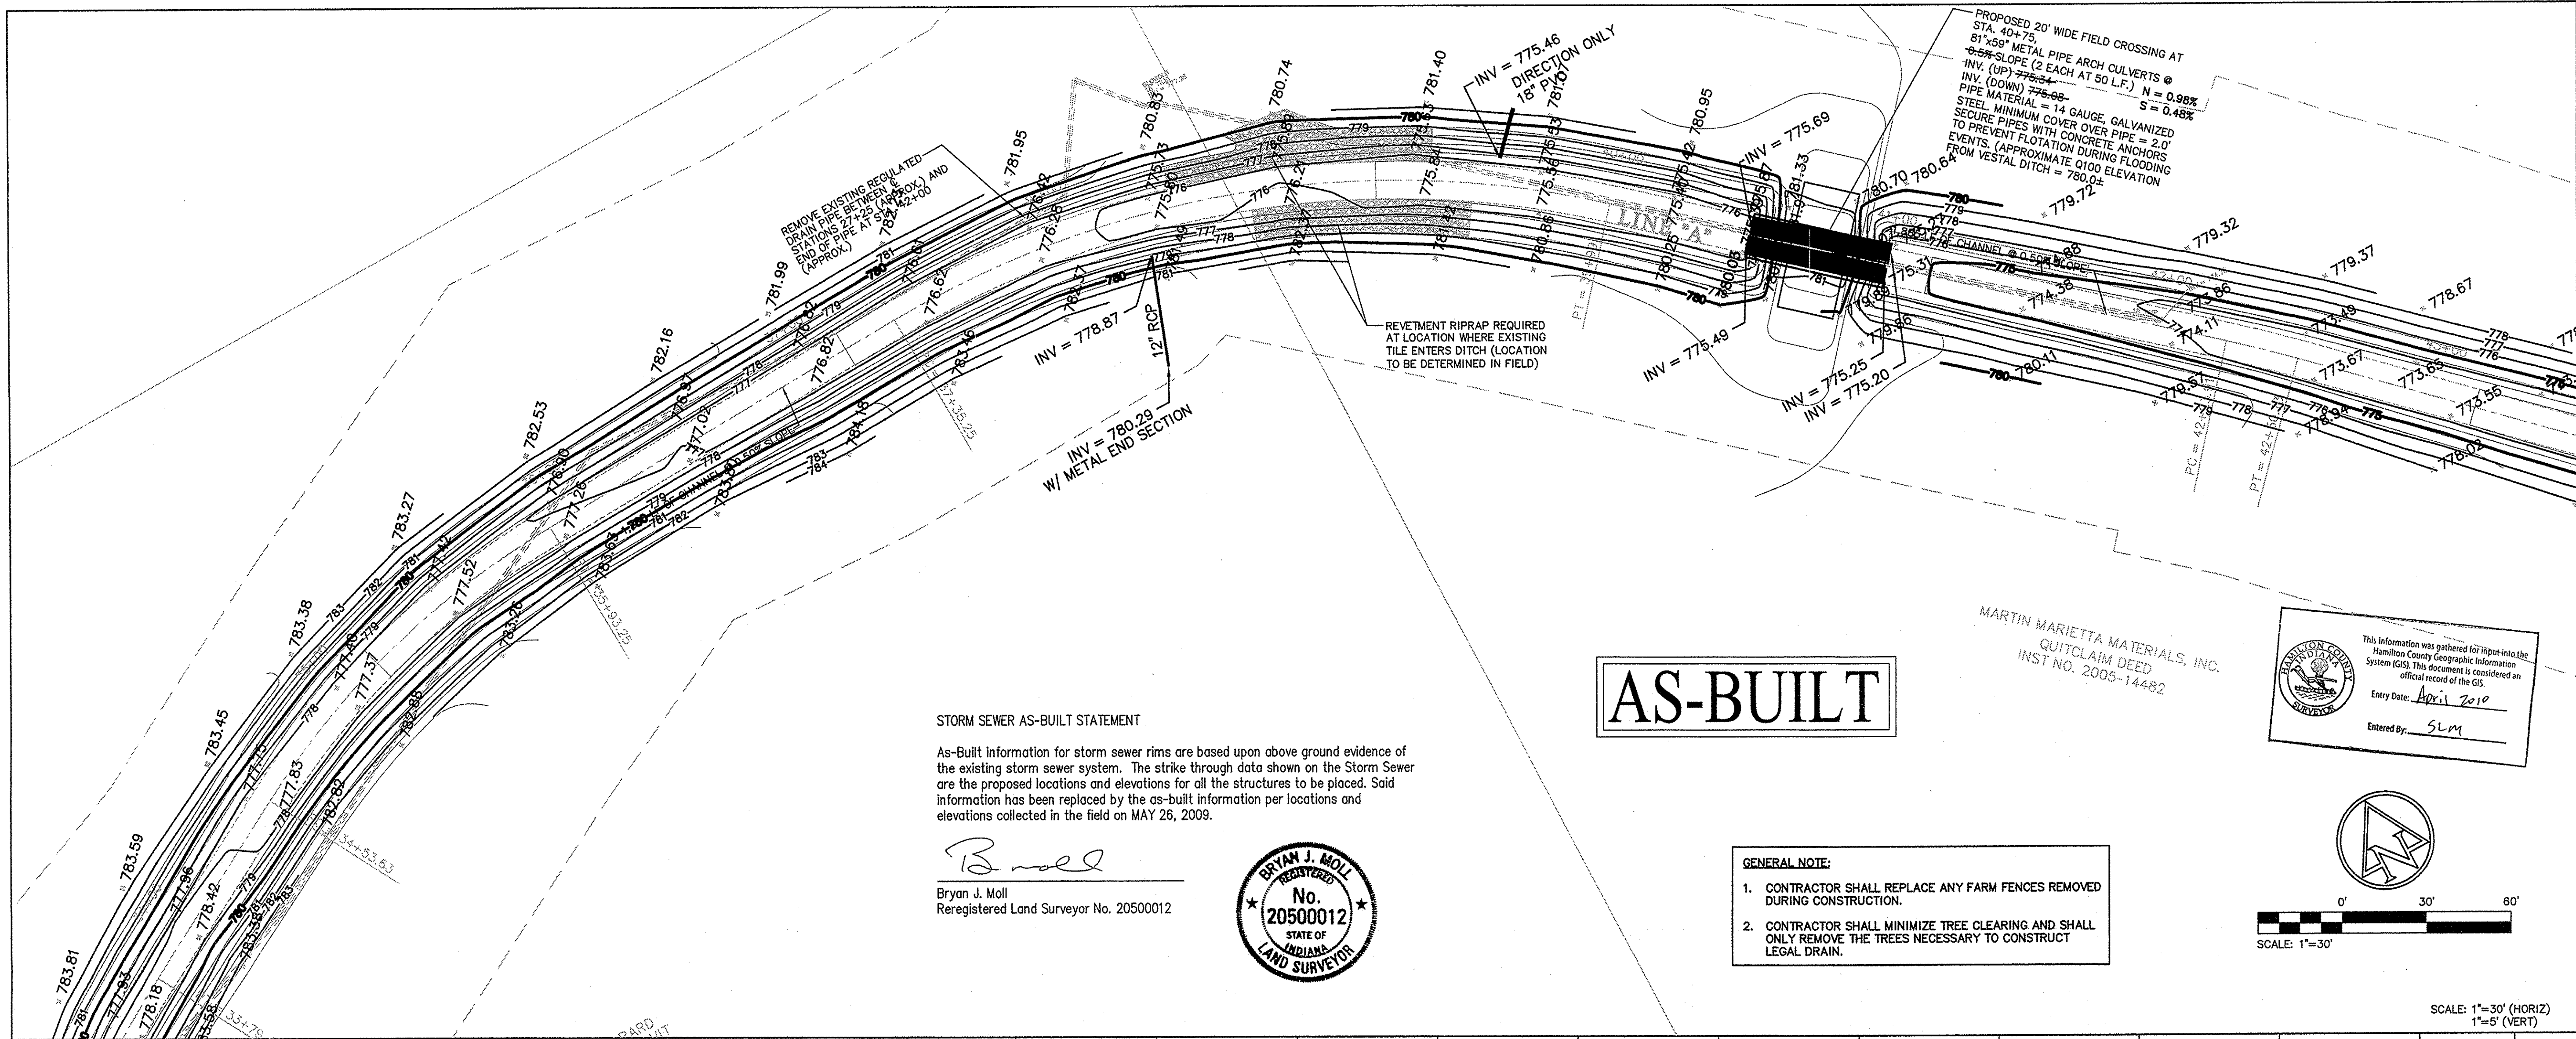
PROPOSED 20' WIDE FIELD CROSSING AT STA. 40+75.
81"x59" METAL PIPE ARCH CULVERTS @ 0.5% SLOPE (2 EACH AT 50 L.F.) N = 0.98% S = 0.48%
INV. (UP) 775.34
INV. (DOWN) 775.08
PIPE MATERIAL = 14 GAUGE, GALVANIZED STEEL. MINIMUM COVER OVER PIPE = 2.0'
SECURE PIPES WITH CONCRETE ANCHORS TO PREVENT FLOTATION DURING FLOODING EVENTS. (APPROXIMATE Q100 ELEVATION FROM VESTAL DITCH = 780.0±

INV = 775.46
DIRECTION ONLY
18" PVC

REMOVE EXISTING REGULATED DRAIN PIPE BETWEEN STATIONS 37+25 (APPROX.) AND END OF PIPE AT STA. 42+00 (APPROX.)

INV = 775.69

LINE "A"

CHANNEL @ 0.50% SLOPE

INV = 778.87
12" RCP
INV = 780.29
W/ METAL END SECTION

REVETMENT RIPRAP REQUIRED AT LOCATION WHERE EXISTING TILE ENTERS DITCH (LOCATION TO BE DETERMINED IN FIELD)

INV = 775.49
INV = 775.25
INV = 775.20

CHANNEL @ 0.50% SLOPE

781.95 780.83 780.74 781.40 780.95 781.33 780.70 780.64 779.72 779.32 779.37 778.67 781.99 782.16 782.53 783.27 783.38 783.45 783.59 783.81 780.11 779.51 778.02 773.55 773.65 773.67 773.49 774.11 775.86 774.58 775.31 779.86 777.02 777.26 777.52 777.37 777.83 778.42 778.18 777.93 777.96 776.82 776.61 776.25 776.27 775.56 775.53 775.64 780.86 780.25 780.05 778.87 778.84

37+35.25
35+93.25
34+53.63
33+79
PT = 42+
PC = 42+
41+00
42+00
43+00

MARTIN MARIETTA MATERIALS, INC.
QUITCLAIM DEED
INST NO. 2005-14482

AS-BUILT

HAMILTON COUNTY INDIANA SURVEYOR
This information was gathered for input into the Hamilton County Geographic Information System (GIS). This document is considered an official record of the GIS.
Entry Date: April 2010
Entered By: SLM

STORM SEWER AS-BUILT STATEMENT

As-Built information for storm sewer rims are based upon above ground evidence of the existing storm sewer system. The strike through data shown on the Storm Sewer are the proposed locations and elevations for all the structures to be placed. Said information has been replaced by the as-built information per locations and elevations collected in the field on MAY 26, 2009.

Bryan J. Moll
Reregistered Land Surveyor No. 20500012

BRYAN J. MOLL
REGISTERED
No.
20500012
STATE OF
INDIANA
LAND SURVEYOR

GENERAL NOTE:
1. CONTRACTOR SHALL REPLACE ANY FARM FENCES REMOVED DURING CONSTRUCTION.
2. CONTRACTOR SHALL MINIMIZE TREE CLEARING AND SHALL ONLY REMOVE THE TREES NECESSARY TO CONSTRUCT LEGAL DRAIN.

N
0' 30' 60'
SCALE: 1"=30'

SCALE: 1"=30' (HORIZ)
1"=5' (VERT)